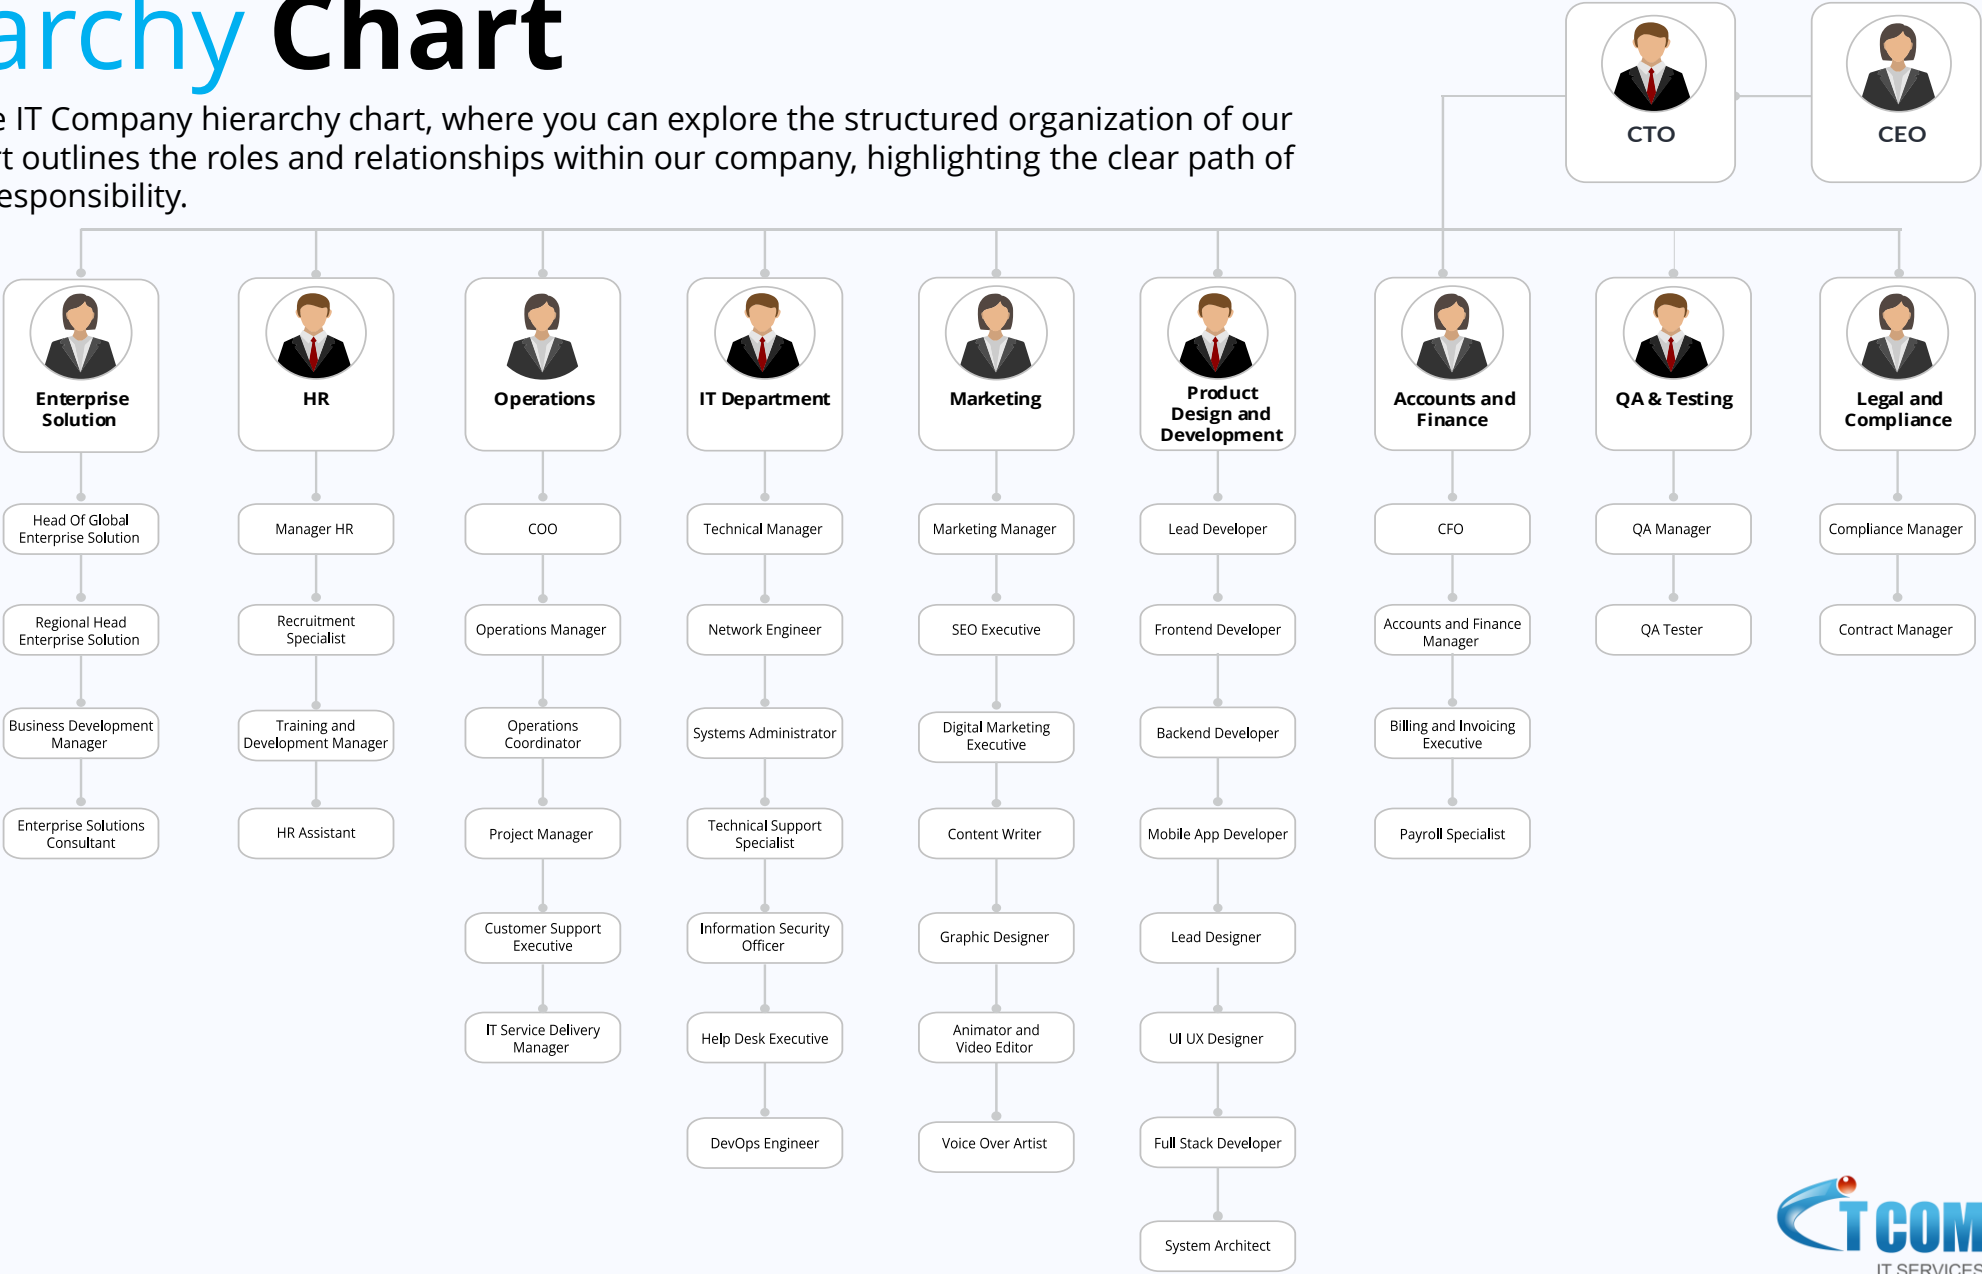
archy Chart

e IT Company hierarchy chart, where you can explore the structured organization of our t outlines the roles and relationships within our company, highlighting the clear path of esponsibility.

CTO

CEO

Enterprise Solution

Head Of Global Enterprise Solution

Regional Head Enterprise Solution

Business Development Manager

Enterprise Solutions Consultant

HR

Manager HR

Recruitment Specialist

Training and Development Manager

HR Assistant

Operations

COO

Operations Manager

Operations Coordinator

Project Manager

Customer Support Executive

IT Service Delivery Manager

IT Department

Technical Manager

Network Engineer

Systems Administrator

Technical Support Specialist

Information Security Officer

Help Desk Executive

DevOps Engineer

Marketing

Marketing Manager

SEO Executive

Digital Marketing Executive

Content Writer

Graphic Designer

Animator and Video Editor

Voice Over Artist

Product Design and Development

Lead Developer

Frontend Developer

Backend Developer

Mobile App Developer

Lead Designer

UI UX Designer

Full Stack Developer

System Architect

Accounts and Finance

CFO

Accounts and Finance Manager

Billing and Invoicing Executive

Payroll Specialist

QA & Testing

QA Manager

QA Tester

Legal and Compliance

Compliance Manager

Contract Manager

iTCOM
IT SERVICES